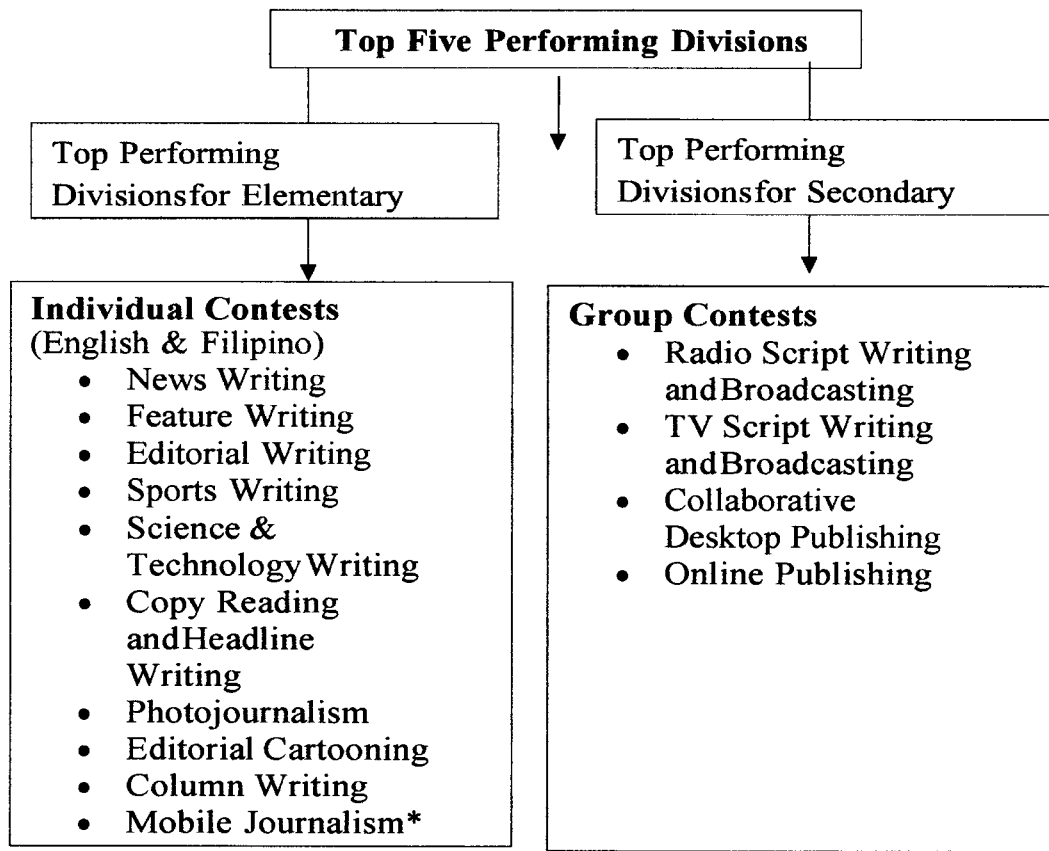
Top Five Performing Divisions

Top Performing Divisionsfor Elementary

Top Performing Divisionsfor Secondary

**Individual Contests**
(English & Filipino)
- News Writing
- Feature Writing
- Editorial Writing
- Sports Writing
- Science & TechnologyWriting
- Copy Reading andHeadline Writing
- Photojournalism
- Editorial Cartooning
- Column Writing
- Mobile Journalism*

**Group Contests**
- Radio Script Writing andBroadcasting
- TV Script Writing andBroadcasting
- Collaborative Desktop Publishing
- Online Publishing